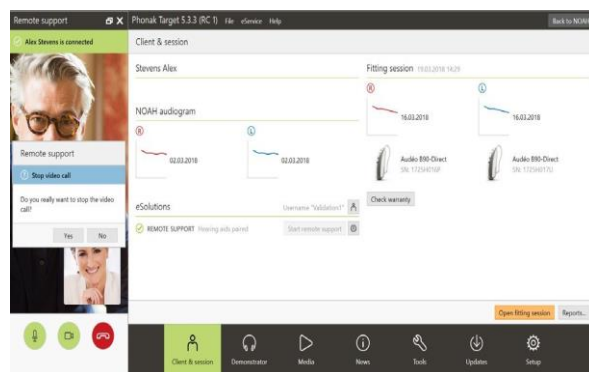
Remote support

Alex Stevens is connected

Remote support

Stop video call

Do you really want to stop the video call?

Yes No

Phonak Target 5.3.3 (RC 1) File eService Help

Back to NOAH

Client & session

Stevens Alex

NOAH audiogram

R

02.03.2018

L

02.03.2018

eSolutions

Username "Validation1"

REMOTE SUPPORT Hearing aids paired

Start remote support

Fitting session 19.03.2018 14:29

R

16.03.2018

L

16.03.2018

Audéo B90-Direct
SN: 1725H016P

Audéo B90-Direct
SN: 1725H017U

Check warranty

Open fitting session

Reports...

Client & session

Demonstrator

Media

News

Tools

Updates

Setup